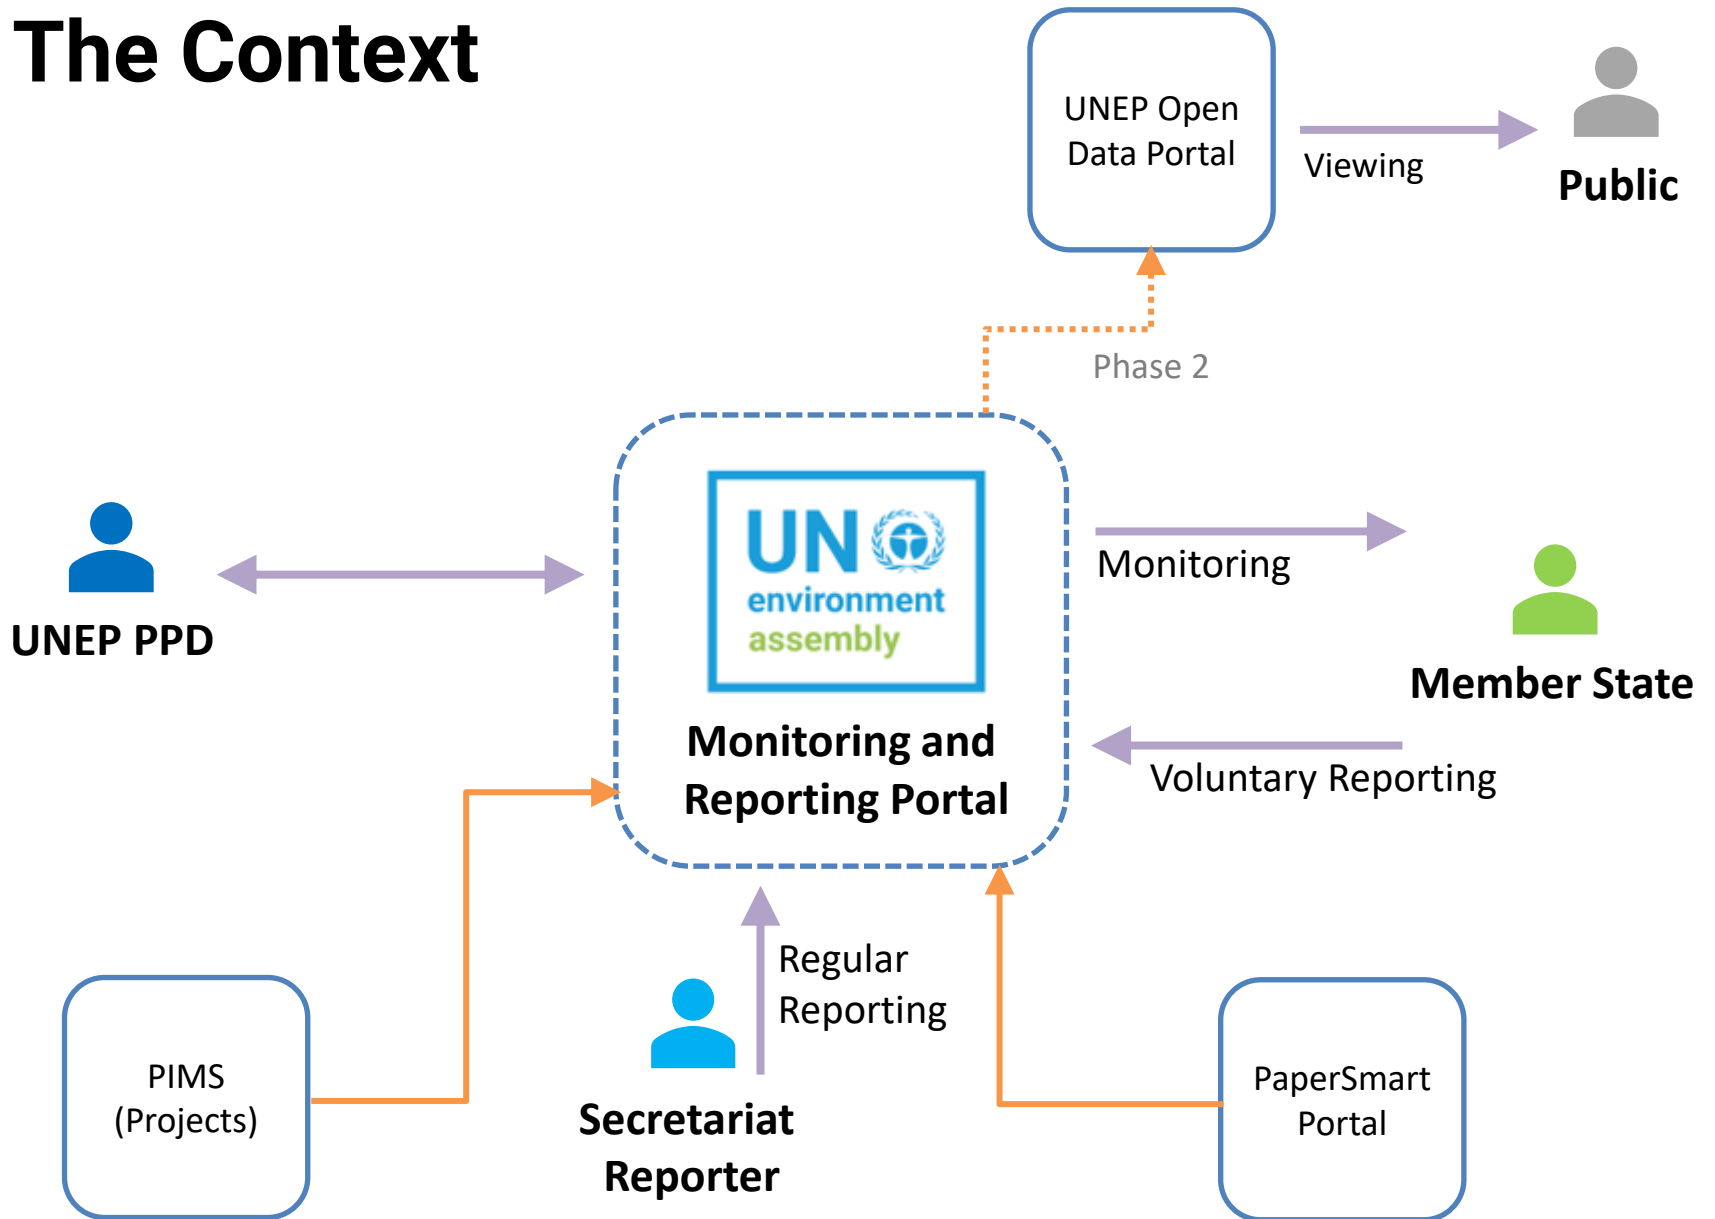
The Context

UNEP Open Data Portal

Viewing

Public

Phase 2

UNEP PPD

UN environment assembly

Monitoring and Reporting Portal

Monitoring

Member State

Voluntary Reporting

Regular Reporting

PIMS (Projects)

Secretariat Reporter

PaperSmart Portal